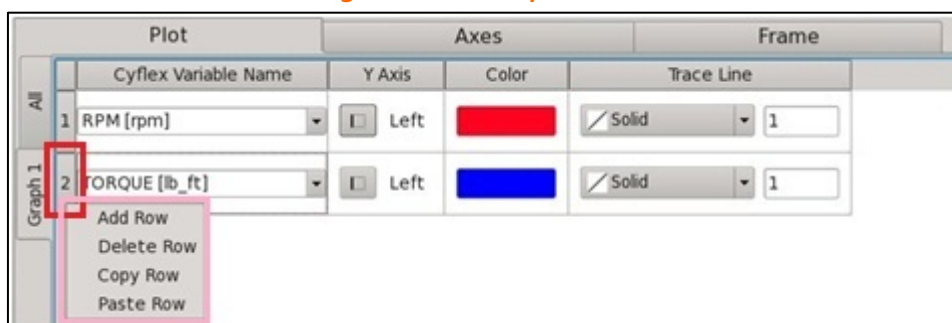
Plot | Axes | Frame

All

Graph 1

| | Cyflex Variable Name | Y Axis | Color | Trace Line | |
|---|---|---|---|---|---|
| 1 | RPM [rpm] | Left | | Solid | 1 |
| 2 | TORQUE [lb_ft] | Left | | Solid | 1 |

Add Row
Delete Row
Copy Row
Paste Row